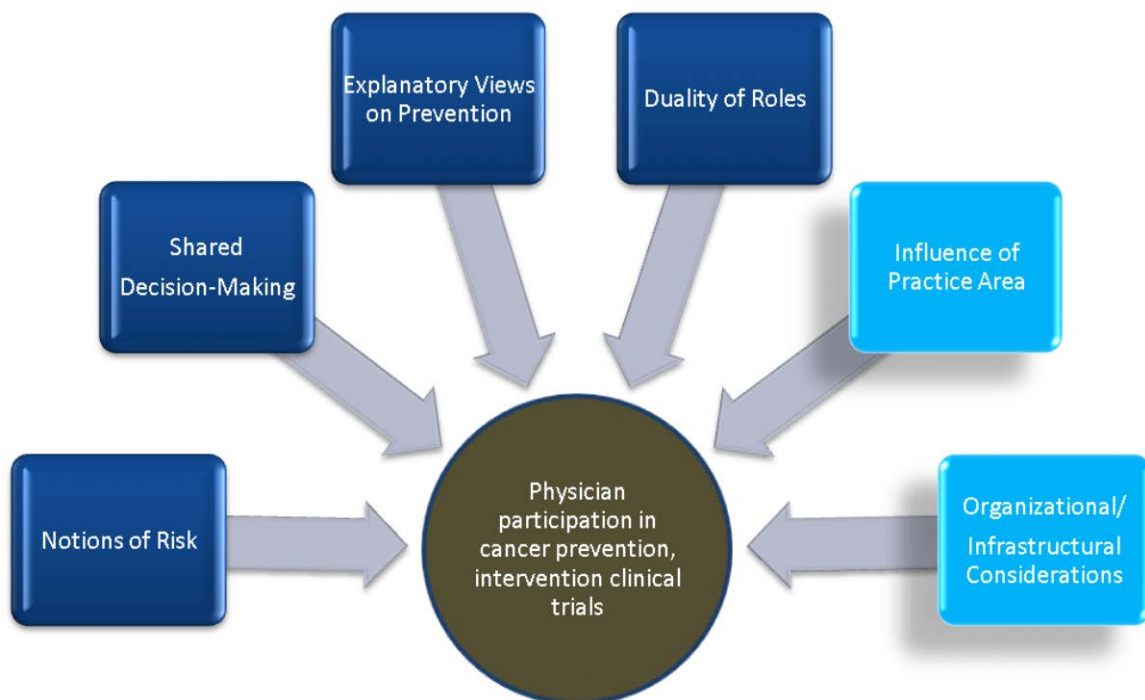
Explanatory Views on Prevention

Duality of Roles

Shared Decision-Making

Influence of Practice Area

Notions of Risk

Physician participation in cancer prevention, intervention clinical trials

Organizational/ Infrastructural Considerations